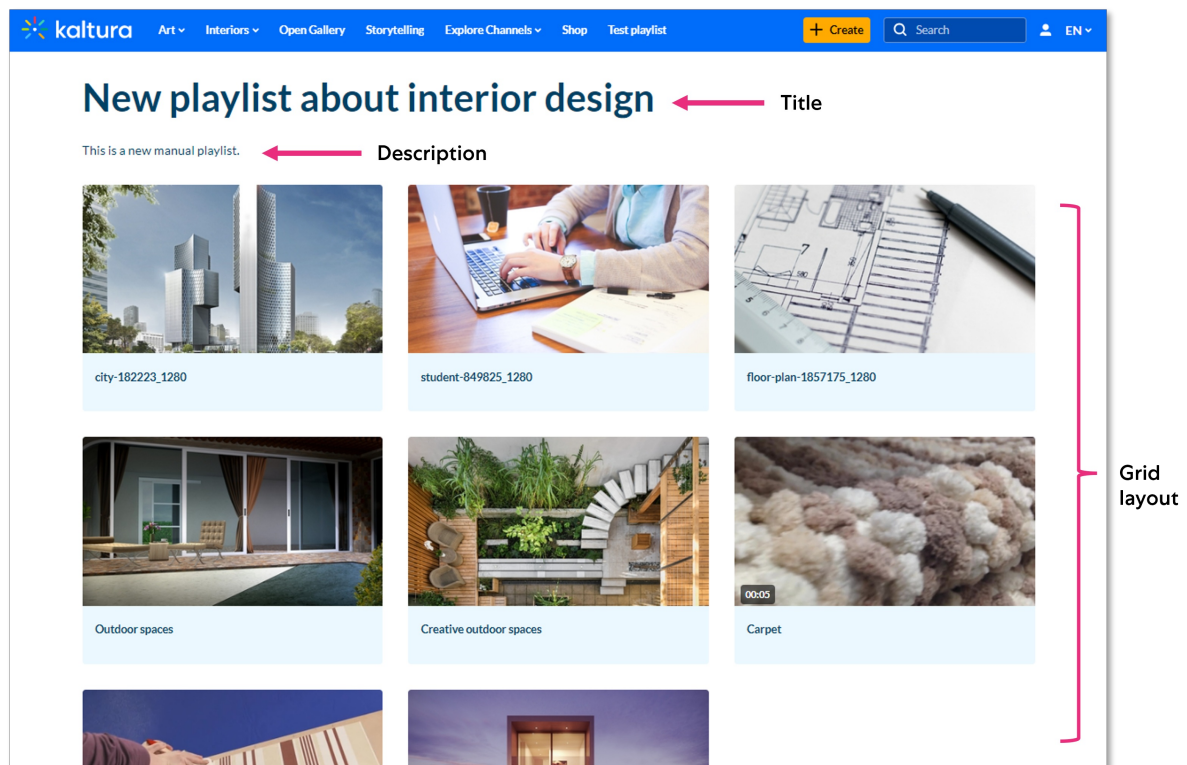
kaltura Art Interiors Open Gallery Storytelling Explore Channels Shop Test playlist + Create Search EN

New playlist about interior design

Title

This is a new manual playlist.

Description

city-182223_1280

student-849825_1280

floor-plan-1857175_1280

Outdoor spaces

Creative outdoor spaces

00:05

Carpet

Grid layout